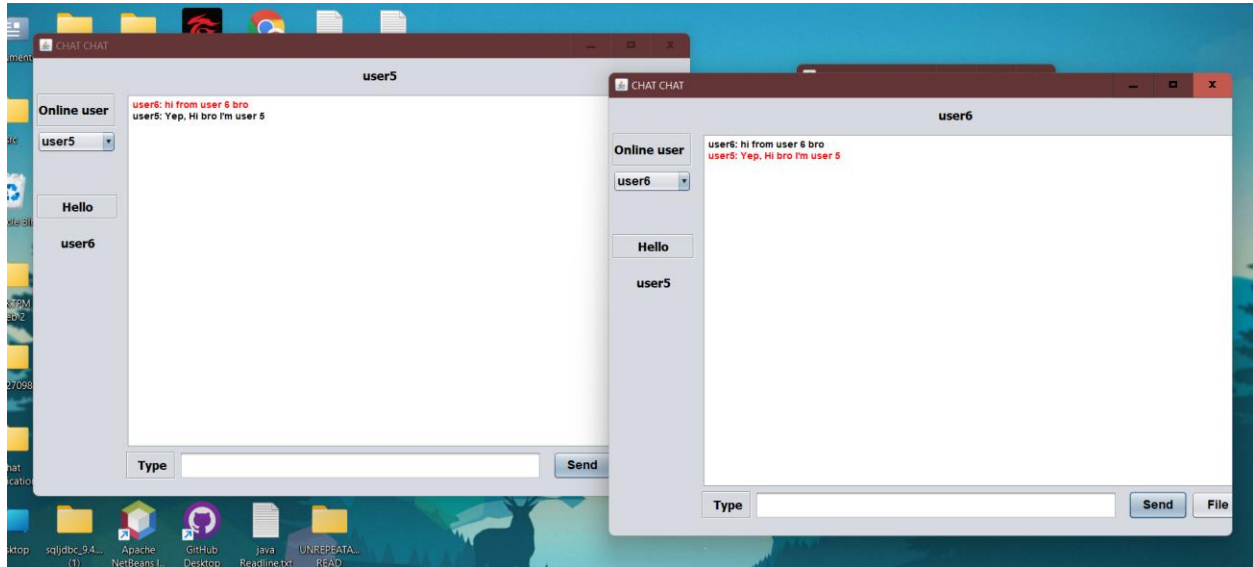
CHAT CHAT

user5

Online user

user5

Hello

user6

user6: hi from user 6 bro
user5: Yep, Hi bro I'm user 5

Type

Send

CHAT CHAT

user6

Online user

user6

Hello

user5

user6: hi from user 6 bro
user5: Yep, Hi bro I'm user 5

Type

Send

File

ktop

sqljdbc_9.4... (1)

Apache NetBeans I...

GitHub Desktop

java Readline.txt

UNREPEATA... READ